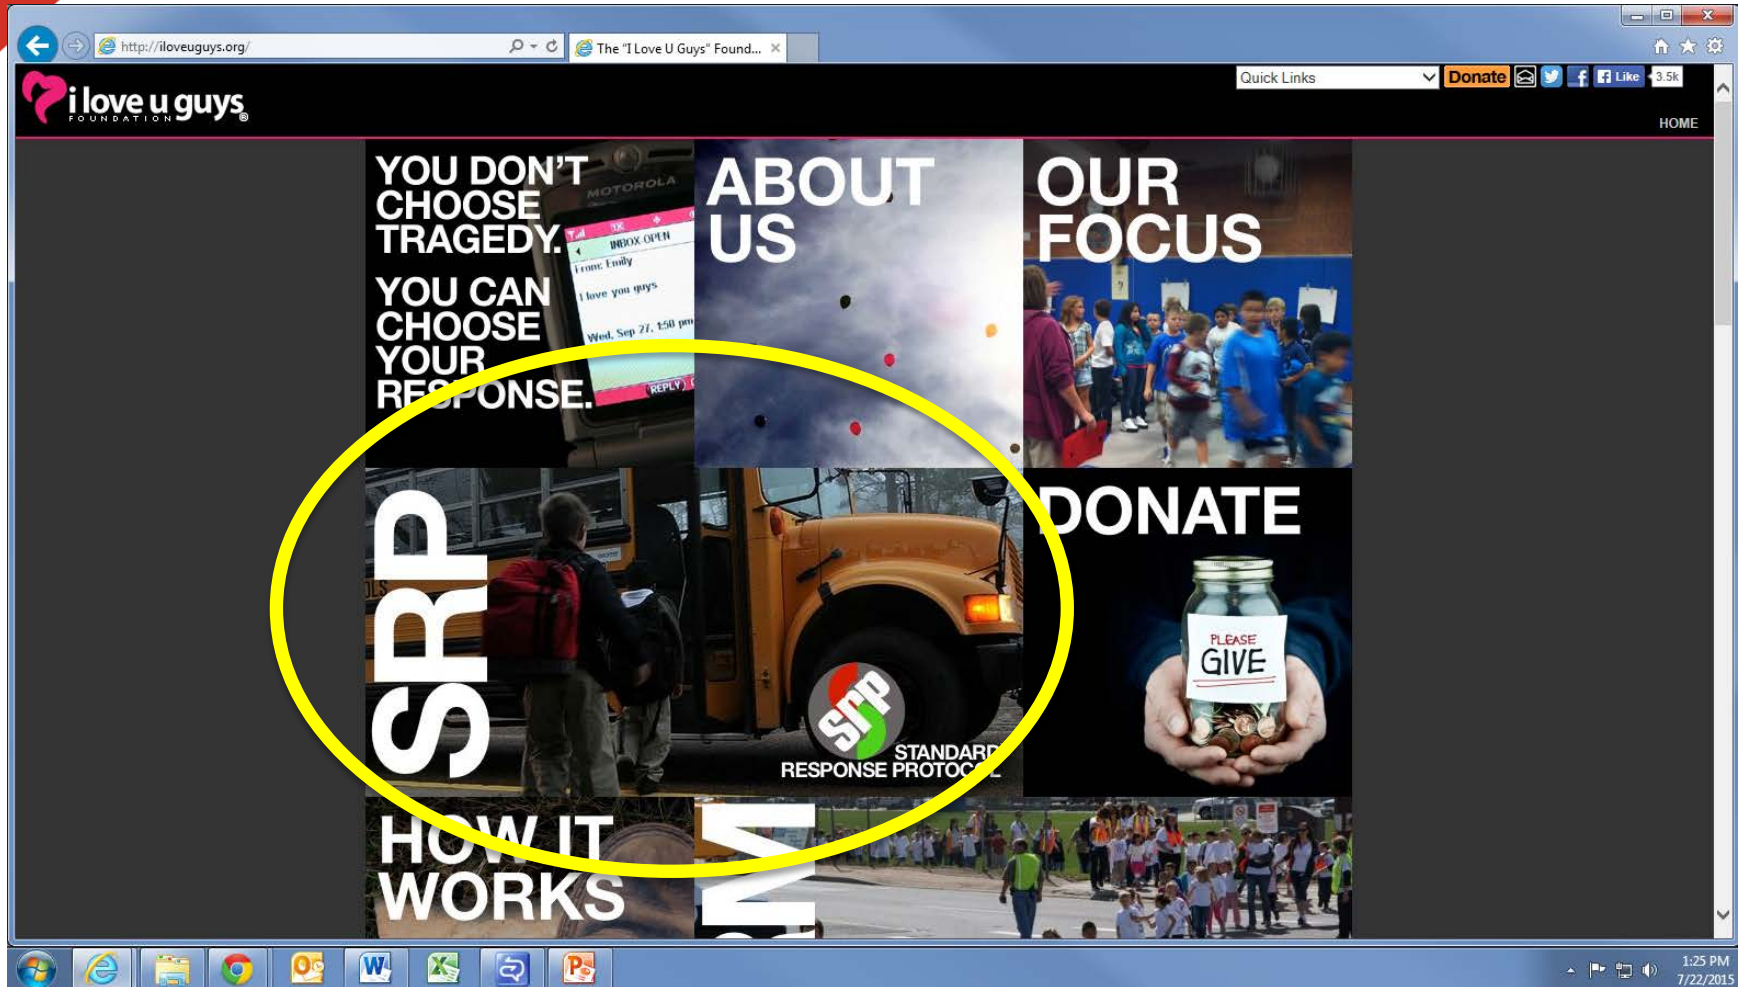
http://iloveuguys.org/

The "I Love U Guys" Found...

i love u guys FOUNDATION

Quick Links

Donate

Like 3.5k

HOME

YOU DON'T CHOOSE TRAGEDY.

YOU CAN CHOOSE YOUR RESPONSE.

MOTOROLA

INBOX OPEN

From: Emily

I love you guys

Wed, Sep 27, 1:50 pm

REPLY

ABOUT US

OUR FOCUS

SRP

srp

STANDARD RESPONSE PROTOCOL

DONATE

PLEASE GIVE

HOW IT WORKS

1:25 PM
7/22/2015